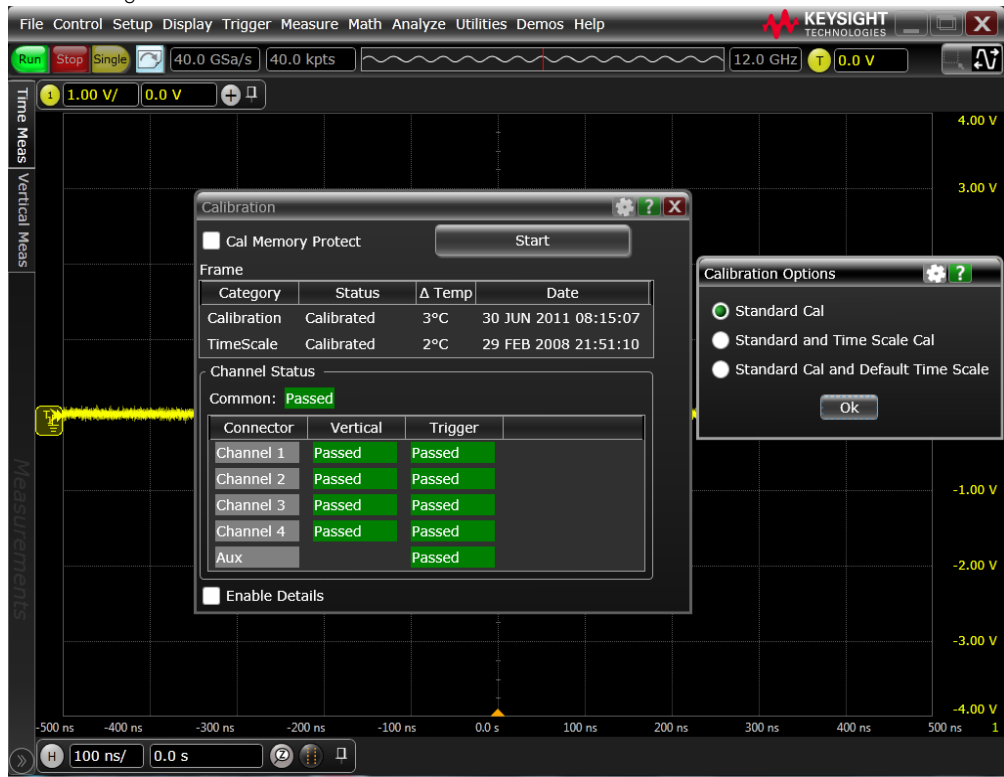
File Control Setup Display Trigger Measure Math Analyze Utilities Demos Help

KEYSIGHT TECHNOLOGIES

Run Stop Single 40.0 GSa/s 40.0 kpts 12.0 GHz T 0.0 V

1 1.00 V/ 0.0 V

Time Meas Vertical Meas Measurements

4.00 V
3.00 V
-1.00 V
-2.00 V
-3.00 V
-4.00 V

Calibration

Cal Memory Protect Start

Frame

| Category | Status | Δ Temp | Date |
|---|---|---|---|
| Calibration | Calibrated | 3°C | 30 JUN 2011 08:15:07 |
| TimeScale | Calibrated | 2°C | 29 FEB 2008 21:51:10 |

Channel Status

Common: Passed

| Connector | Vertical | Trigger |
|---|---|---|
| Channel 1 | Passed | Passed |
| Channel 2 | Passed | Passed |
| Channel 3 | Passed | Passed |
| Channel 4 | Passed | Passed |
| Aux | | Passed |

Enable Details

Calibration Options

Standard Cal
Standard and Time Scale Cal
Standard Cal and Default Time Scale
Ok

-500 ns -400 ns -300 ns -200 ns -100 ns 0.0 s 100 ns 200 ns 300 ns 400 ns 500 ns 1

H 100 ns/ 0.0 s